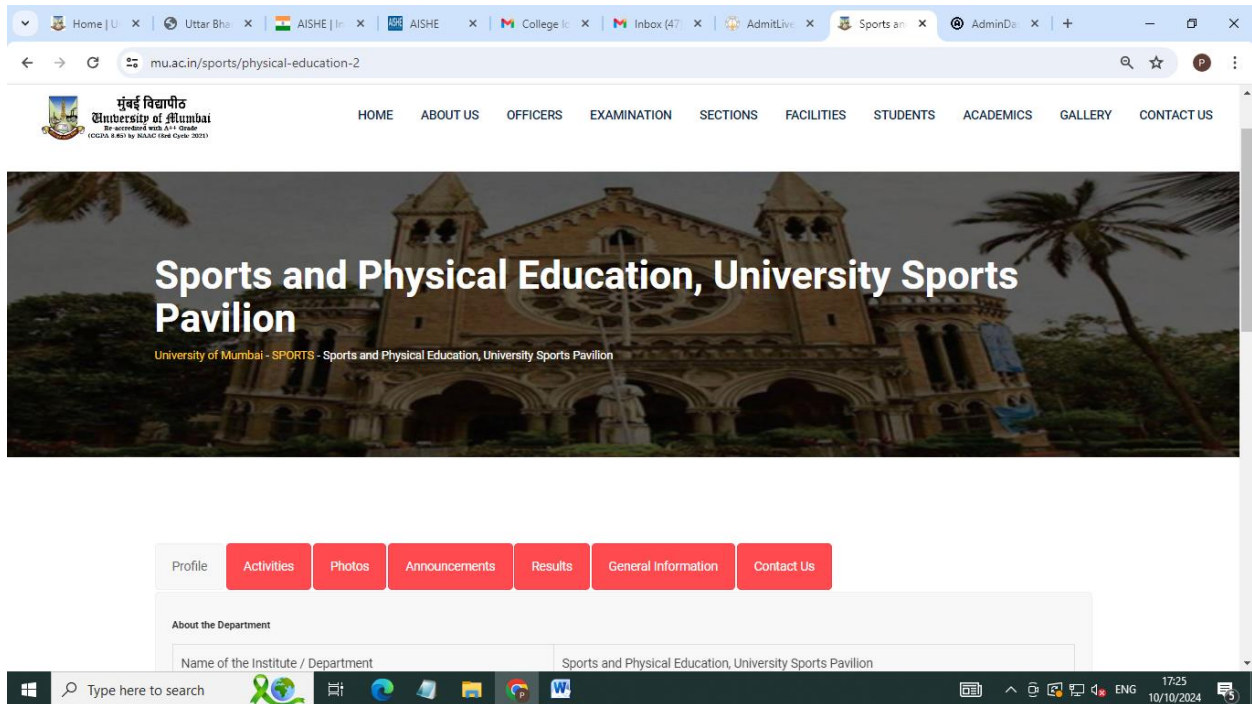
Home | U × | Uttar Bha × | AISHE | In × | AISHE × | College I × | Inbox (47 × | AdmitLive × | Sports an × | AdminDa × | +

mu.ac.in/sports/physical-education-2

मुंबई विद्यापीठ
University of Mumbai
Re-accredited with A++ Grade (CGPA 3.65) by NAAC (4rd Cycle 2021)

HOME ABOUT US OFFICERS EXAMINATION SECTIONS FACILITIES STUDENTS ACADEMICS GALLERY CONTACT US

Sports and Physical Education, University Sports Pavilion

University of Mumbai - SPORTS - Sports and Physical Education, University Sports Pavilion

Profile | Activities | Photos | Announcements | Results | General Information | Contact Us

About the Department

| Name of the Institute / Department | Sports and Physical Education, University Sports Pavilion |
|---|---|

Type here to search

ENG 17:25 10/10/2024